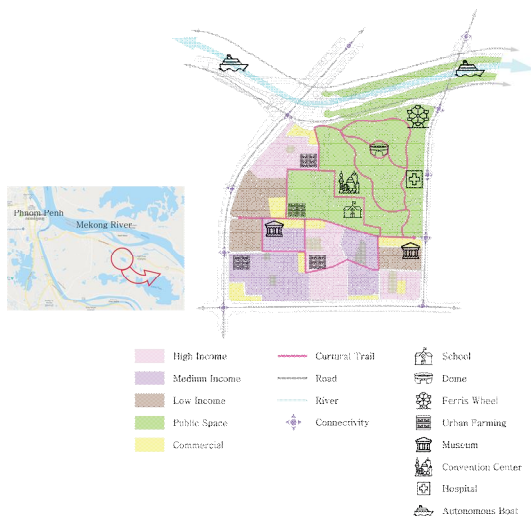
Phnom Penh
Mekong River

High Income
Medium Income
Low Income
Public Space
Commercial

Cultural Trail
Road
River
Connectivity

School
Dome
Ferris Wheel
Urban Farming
Museum
Convention Center
Hospital
Autonomous Boat